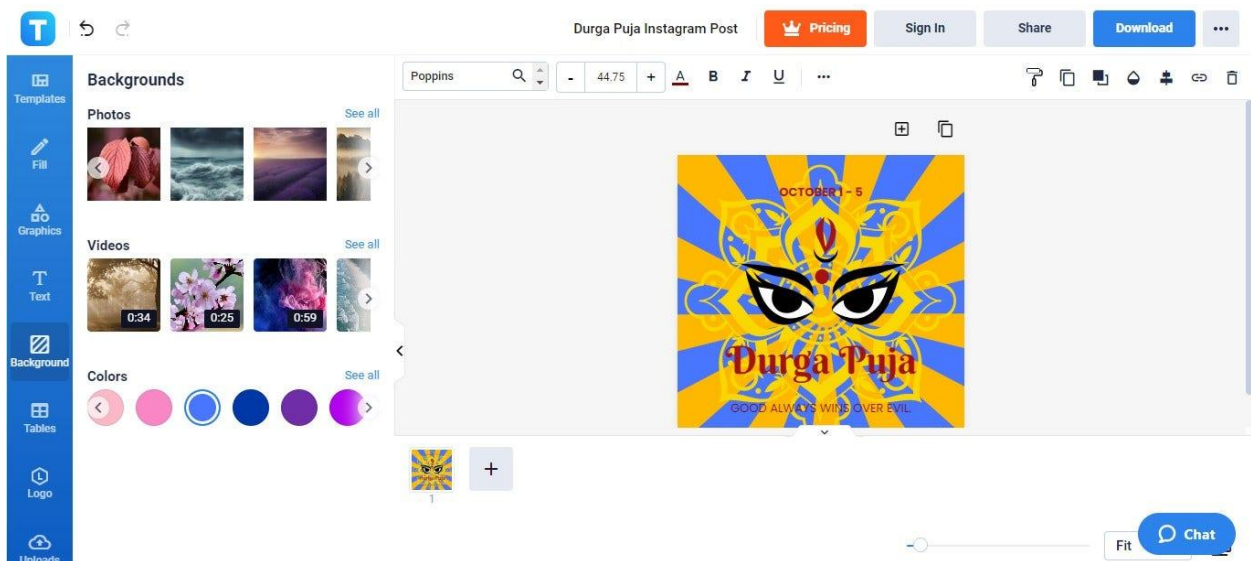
T

Durga Puja Instagram Post

Pricing

Sign In

Share

Download

...

Templates

Fill

Graphics

Text

Background

Tables

Logo

Uploads

Backgrounds

Photos

See all

Videos

See all

0:34

0:25

0:59

Colors

See all

Poppins

-

44.75

+

A

B

I

U

...

OCTOBER 1 - 5

Durga Puja

GOOD ALWAYS WINS OVER EVIL

1

+

Fit

Chat